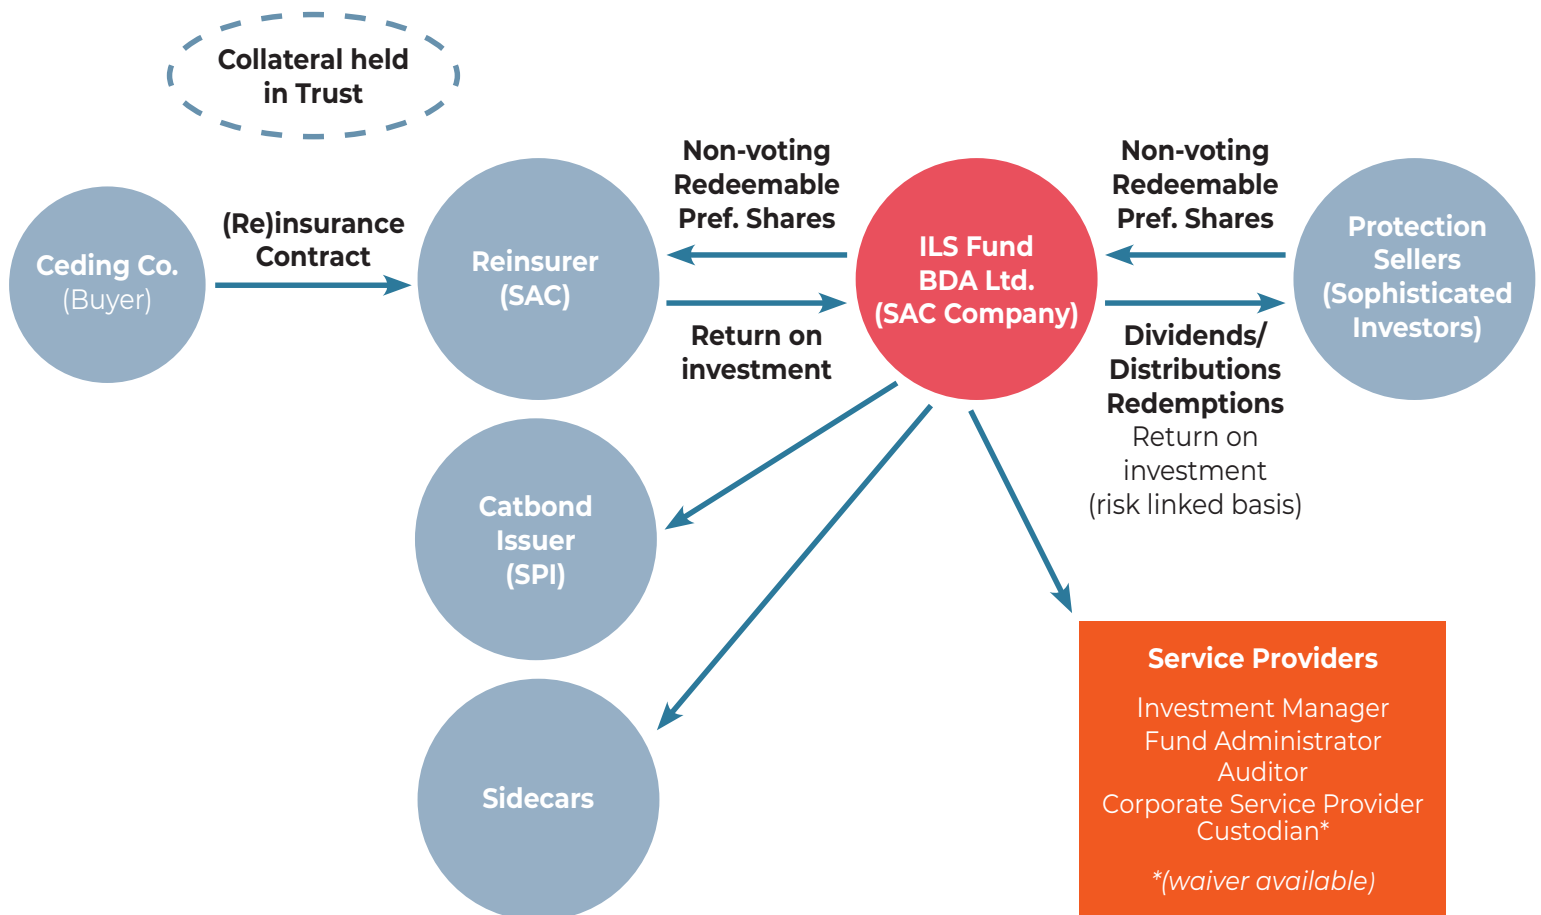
Collateral held in Trust

Ceding Co.
(Buyer)

(Re)insurance Contract

Reinsurer
(SAC)

Non-voting Redeemable Pref. Shares

Return on investment

ILS Fund BDA Ltd. (SAC Company)

Non-voting Redeemable Pref. Shares

Protection Sellers (Sophisticated Investors)

Dividends/ Distributions Redemptions
Return on investment (risk linked basis)

Catbond Issuer (SPI)

Sidecars

Service Providers

Investment Manager
Fund Administrator
Auditor
Corporate Service Provider
Custodian*

*(waiver available)